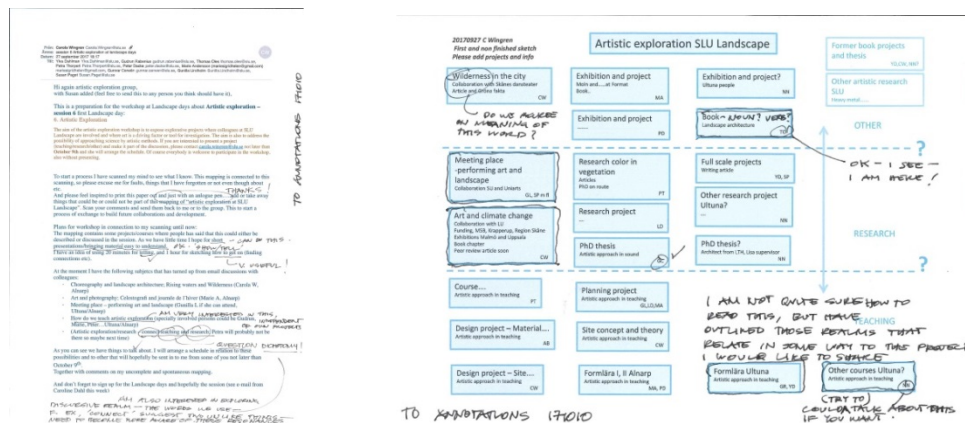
Från: Carola Wingren
Skickat: 27 september 2017
Ämne: session 6 Artistic exploration at landscape days

Hi again artistic exploration group,

This is a preparation for the workshop at Landscape days about Artistic exploration – session 6 first Landscape day:
6: Artistic Exploration

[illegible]

To start a process I have scanned my mind to see what I know. This mapping is connected to this scanning, so please excuse me for faults, things that I have forgotten or not even though about etc.

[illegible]

Plans for workshop in connection to my scanning until now:
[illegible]

At the moment I have the following subjects that has turned up from email discussions with colleagues:
- Choreography and landscape architecture; Rising waters and Wilderness (Carola W, Ulsuna)
- Art and photography; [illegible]
- Meeting place – performing art and landscape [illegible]
- How do we teach artistic exploration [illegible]
- (Artistic exploration/research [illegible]

As you can see we have things to talk about. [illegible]

And don't forget to sign up for the Landscape days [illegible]

THANKS
VERY USEFUL!
AM NOT INTERESTED IN THIS
EXHIBITION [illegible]
I AM ALSO INTERESTED IN EXPLORING DISCURSIVE REALMS – THE WORDS WE USE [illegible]

TO XANNOTATIONS PIETRO

20170927 C Wingren
First and non finished sketch
Please add projects and info

Artistic exploration SLU Landscape

Former book projects and thesis
Other artistic research SLU
OTHER

Wilderness in the city
Collaboration with Skånes dansteater
Article and online fakta
CW
DO WE ACKNOWLEDGE AN MEANING OF THIS WORD?

Exhibition and project
Moln and.....at Format
Book,
MA

Exhibition and project?
Ultuna people
NN

Exhibition and project
.....
PD

Book – NOUN? VERB?
Landscape architecture
TO

OK – I SEE – I AM HERE!

Meeting place – performing art and landscape
Collaboration SLU and Uniarts
GL, SP m fl

Research color in vegetation
Articles
PhD on route
PT

Full scale projects
Writing article
YO, SP

Other research project Ultuna?
NN

RESEARCH

Art and climate change
Collaboration with LU
Funding, MSB, Vinnova, Region Skåne
Exhibitions Malmö and Uppsala
Book chapter
Peer review article soon
CW

Research project
.....
LD

PhD thesis
Artistic approach in sound

PhD thesis?
Architect from LTH, Lisa supervisor
NN

Course....
Artistic approach in teaching
PT

Planning project
Artistic approach in teaching
GP, LD, MA

TEACHING

Design project – Material....
Artistic approach in teaching
AB

Site concept and theory
Artistic approach in teaching
CW

Design project – Site....
Artistic approach in teaching
CW

Formlära I, II Alnarp
Artistic approach in teaching
MA, PD

Formlära Ultuna
Artistic approach in teaching
GR, YO

Other courses Ultuna?
Artistic approach in teaching

I AM NOT QUITE SURE HOW TO READ THIS, BUT HAVE OUTLINED THOSE REALMS THAT RELATE IN SOME WAY TO THE PROJECT I WOULD LIKE TO SHARE

(TRY TO COLLABORATE) TALK ABOUT THIS IF YOU WANT.

TO XANNOTATIONS 171010